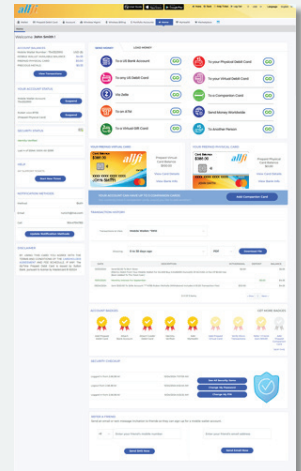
Welcome, John Smith!

SEND MONEY

To US Bank Account
To your Physical Debit Card
To any US Debit Card
To your Virtual Debit Card
To Zelle
To a Companion Card
To an ATM
Send Money Worldwide
To a Virtual Gift Card
To Another Person

YOUR PREMIER VIRTUAL CARD
YOUR PREMIER PHYSICAL CARD

Add Companion Card

TRANSACTION HISTORY

Download Now

ACCOUNT BADGES

SECURITY CHECKUP

REFER A FRIEND

Send Invite Now
Send Email Now

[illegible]